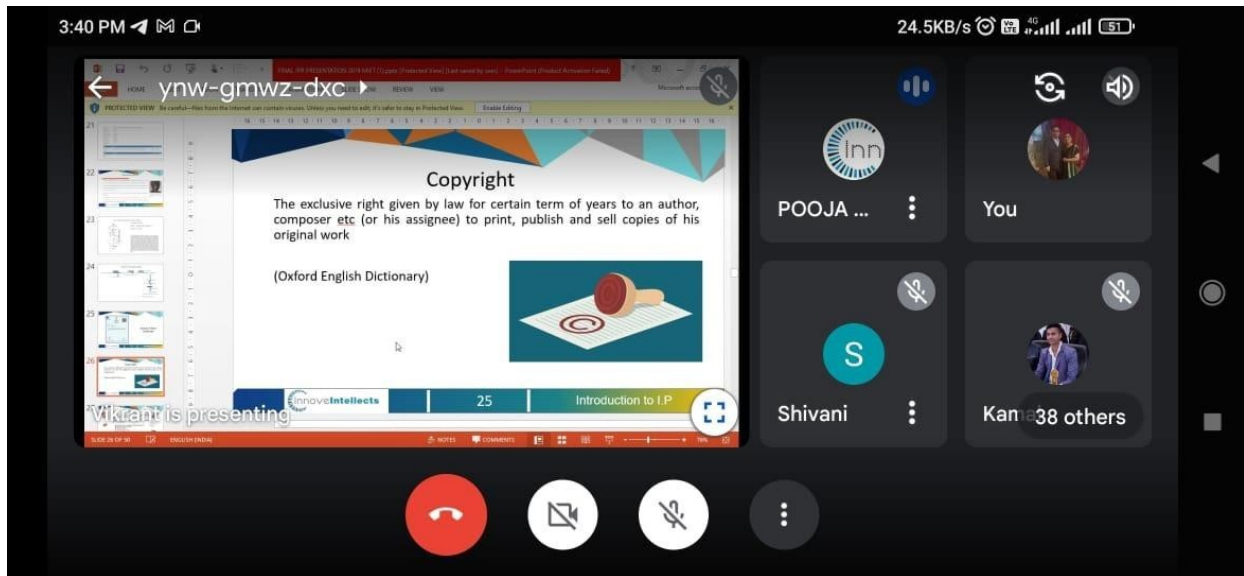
3:40 PM

24.5KB/s 4G 51

ynw-gmwz-dxc

HOME REVIEW VIEW

PROTECTED VIEW Be careful—files from the Internet can contain viruses. Unless you need to edit, it's safer to stay in Protected View. Enable Editing

21

22

23

24

25

26

Copyright

The exclusive right given by law for certain term of years to an author, composer etc (or his assignee) to print, publish and sell copies of his original work

(Oxford English Dictionary)

InnoveIntellects | 25 | Introduction to I.P

Vikrant is presenting

SLIDE 26 OF 50 ENGLISH (INDIA) NOTES COMMENTS

POOJA ...

You

S

Shivani

Kam 38 others